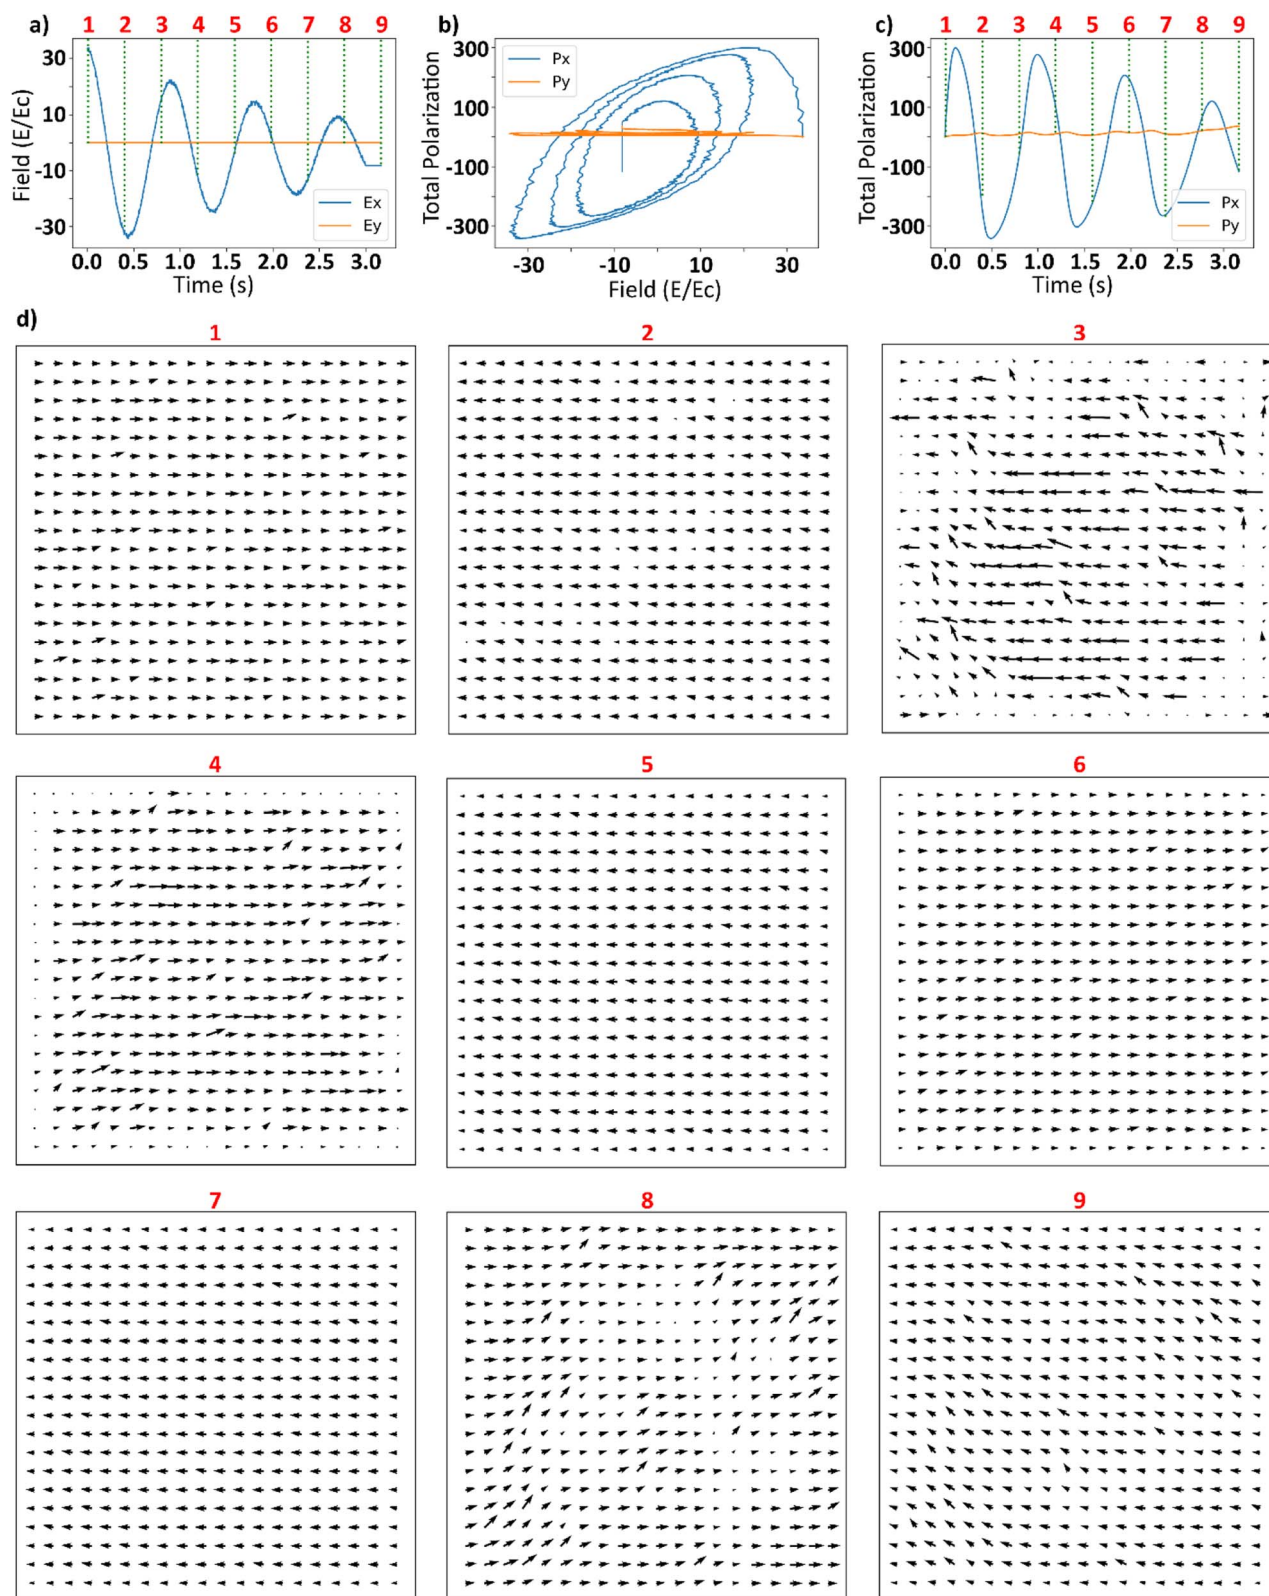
a)
1 2 3 4 5 6 7 8 9
30
10
-10
-30
Field (E/Ec)
0.0 0.5 1.0 1.5 2.0 2.5 3.0
Time (s)
Ex
Ey

b)
300
100
-100
-300
Total Polarization
-30 -10 10 30
Field (E/Ec)
Px
Py

c)
1 2 3 4 5 6 7 8 9
300
100
-100
-300
Total Polarization
0.0 0.5 1.0 1.5 2.0 2.5 3.0
Time (s)
Px
Py

d)
1
2
3
4
5
6
7
8
9